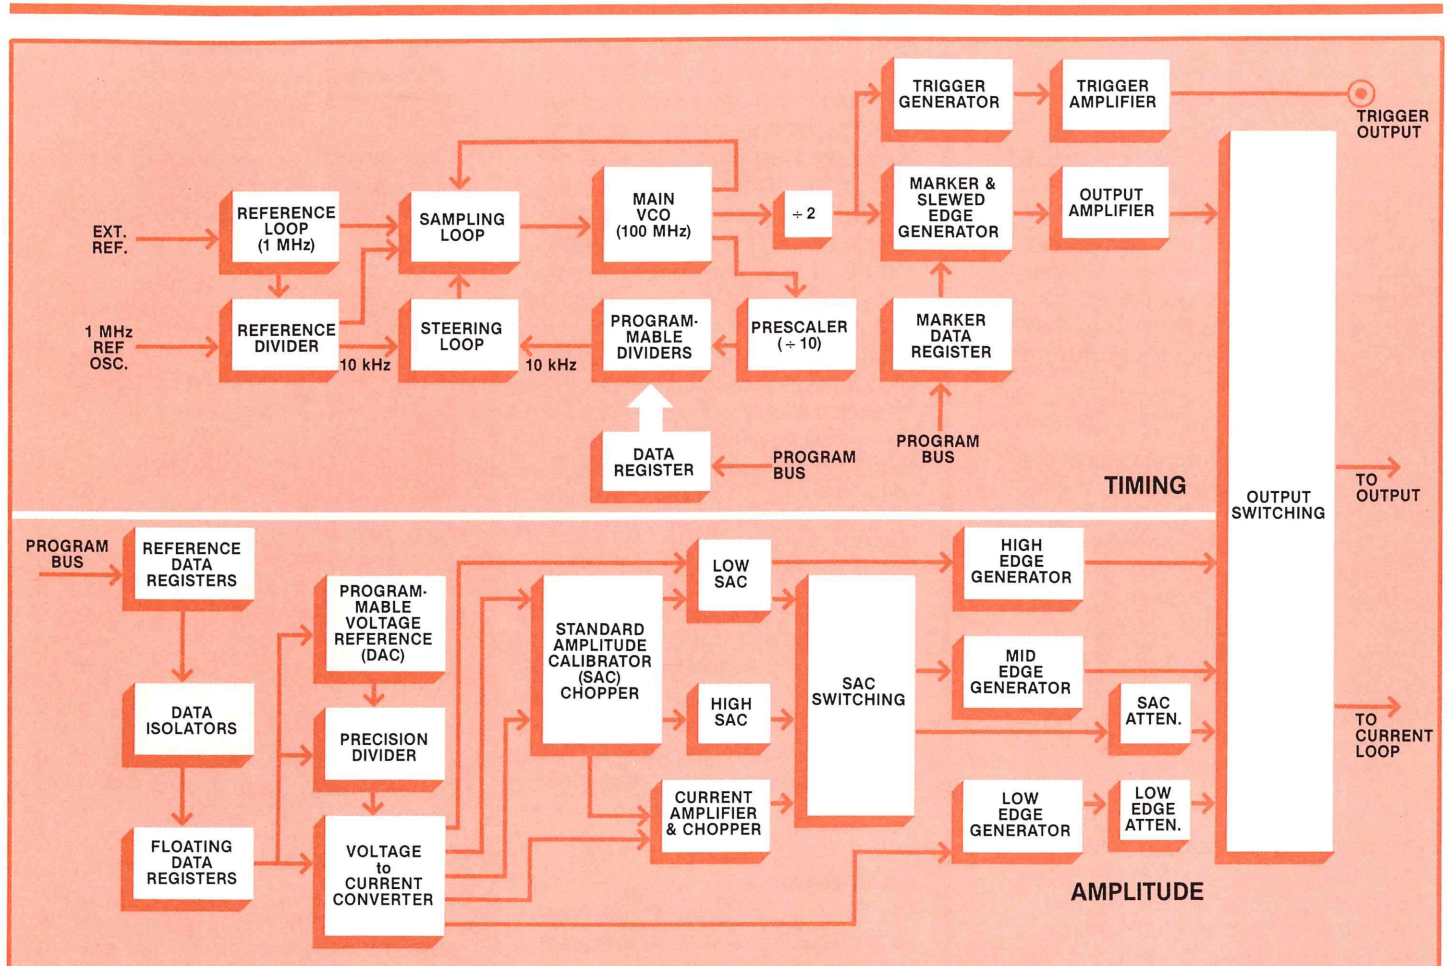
EXT. REF.

1 MHz REF OSC.

REFERENCE LOOP (1 MHz)

REFERENCE DIVIDER

10 kHz

SAMPLING LOOP

STEERING LOOP

10 kHz

MAIN VCO (100 MHz)

PROGRAM-MABLE DIVIDERS

DATA REGISTER

PROGRAM BUS

÷ 2

PRESCALER (÷ 10)

TRIGGER GENERATOR

MARKER & SLEWED EDGE GENERATOR

MARKER DATA REGISTER

PROGRAM BUS

TRIGGER AMPLIFIER

OUTPUT AMPLIFIER

TRIGGER OUTPUT

TIMING

OUTPUT SWITCHING

TO OUTPUT

PROGRAM BUS

REFERENCE DATA REGISTERS

DATA ISOLATORS

FLOATING DATA REGISTERS

PROGRAM-MABLE VOLTAGE REFERENCE (DAC)

PRECISION DIVIDER

VOLTAGE to CURRENT CONVERTER

STANDARD AMPLITUDE CALIBRATOR (SAC) CHOPPER

LOW SAC

HIGH SAC

CURRENT AMPLIFIER & CHOPPER

SAC SWITCHING

HIGH EDGE GENERATOR

MID EDGE GENERATOR

LOW EDGE GENERATOR

SAC ATTEN.

LOW EDGE ATTEN.

TO CURRENT LOOP

AMPLITUDE